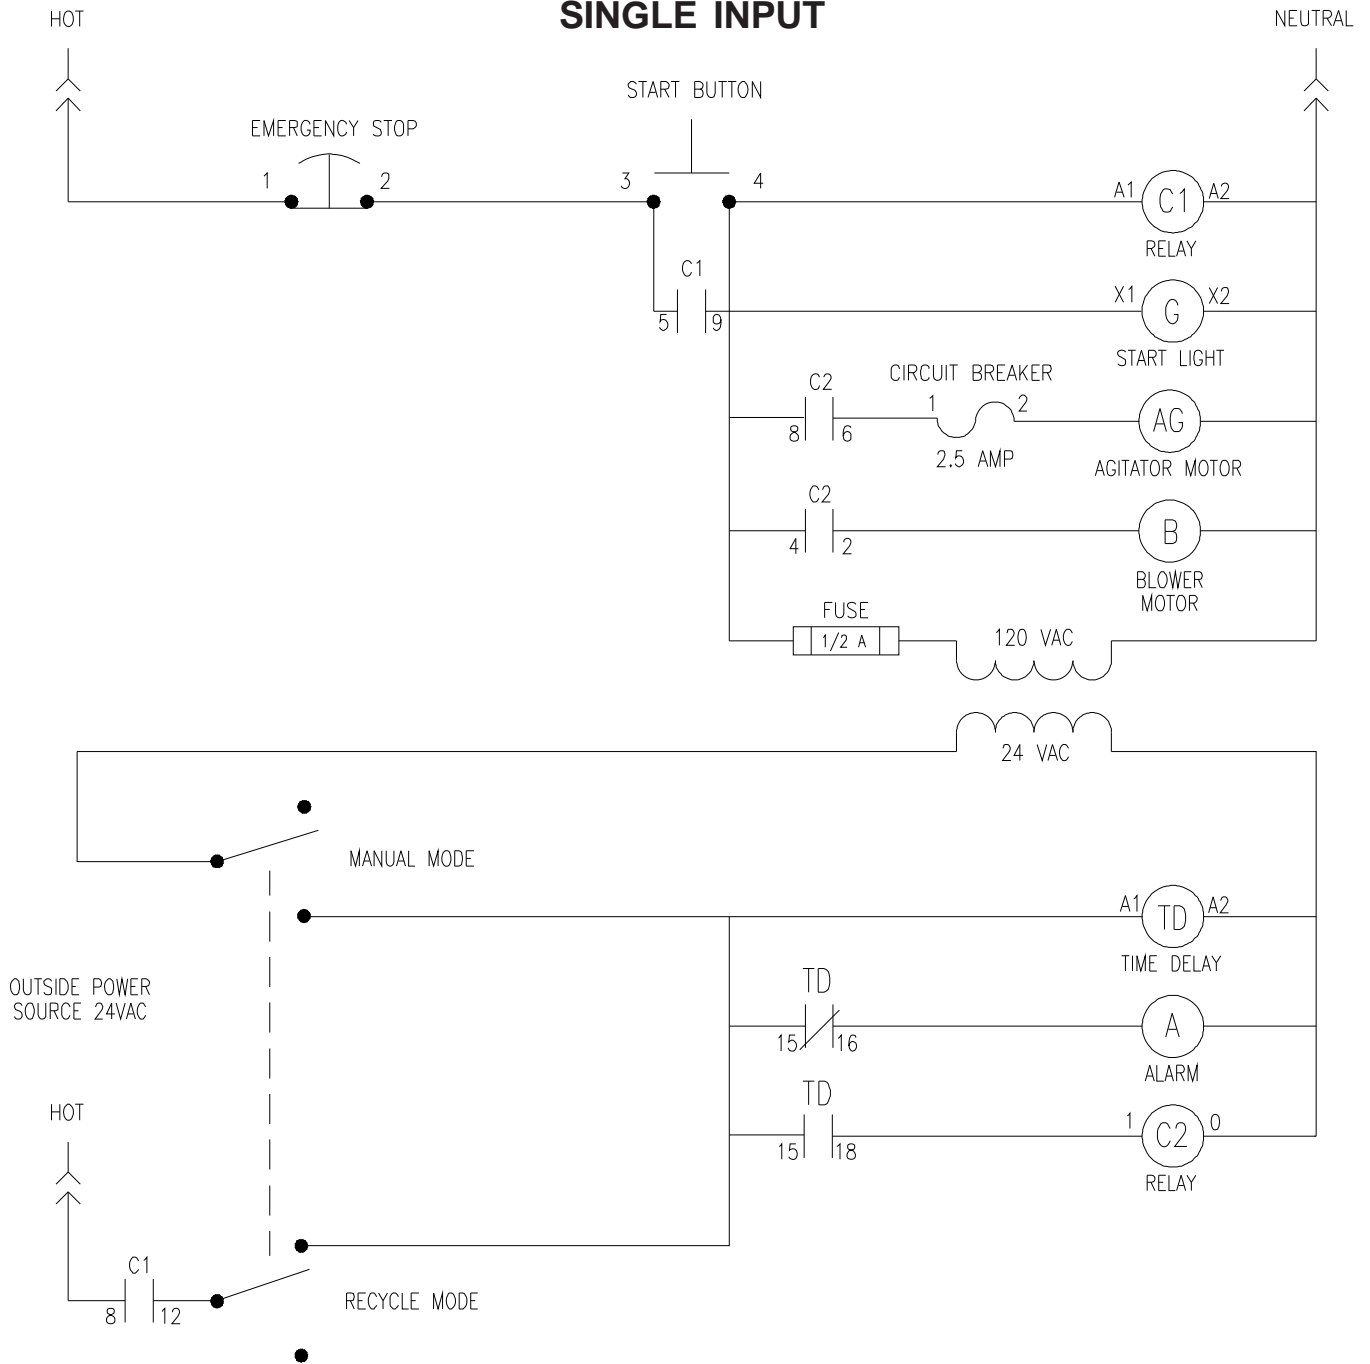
HOT

SINGLE INPUT

NEUTRAL

START BUTTON

EMERGENCY STOP

1 2 3 4

A1 C1 A2

RELAY

C1

5 9

X1 G X2

START LIGHT

C2

CIRCUIT BREAKER

1 2

8 6

AG

2.5 AMP

AGITATOR MOTOR

C2

4 2

B

BLOWER MOTOR

FUSE

1/2 A

120 VAC

24 VAC

MANUAL MODE

A1 TD A2

TIME DELAY

OUTSIDE POWER SOURCE 24VAC

TD

15 16

A

ALARM

TD

HOT

15 18

1 C2 0

RELAY

C1

8 12

RECYCLE MODE